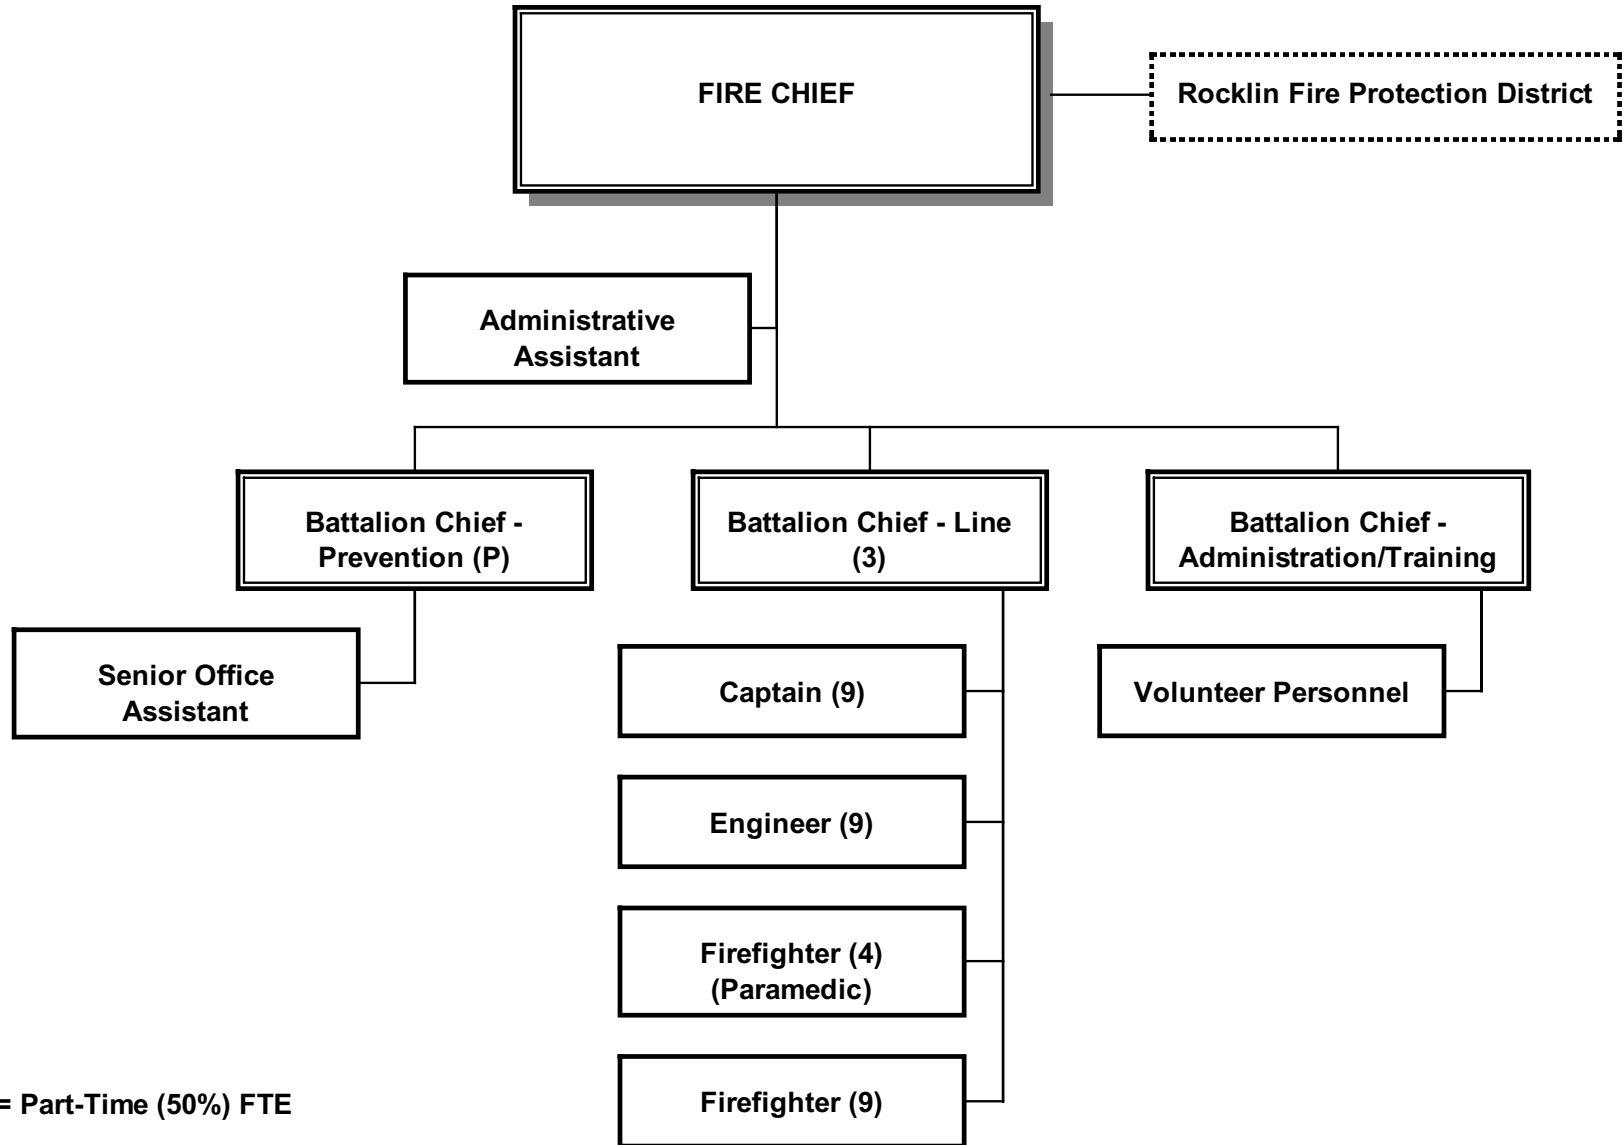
FIRE CHIEF

Rocklin Fire Protection District

Administrative Assistant

Battalion Chief - Prevention (P)

Battalion Chief - Line (3)

Battalion Chief - Administration/Training

Senior Office Assistant

Captain (9)

Volunteer Personnel

Engineer (9)

Firefighter (4) (Paramedic)

Firefighter (9)

= Part-Time (50%) FTE